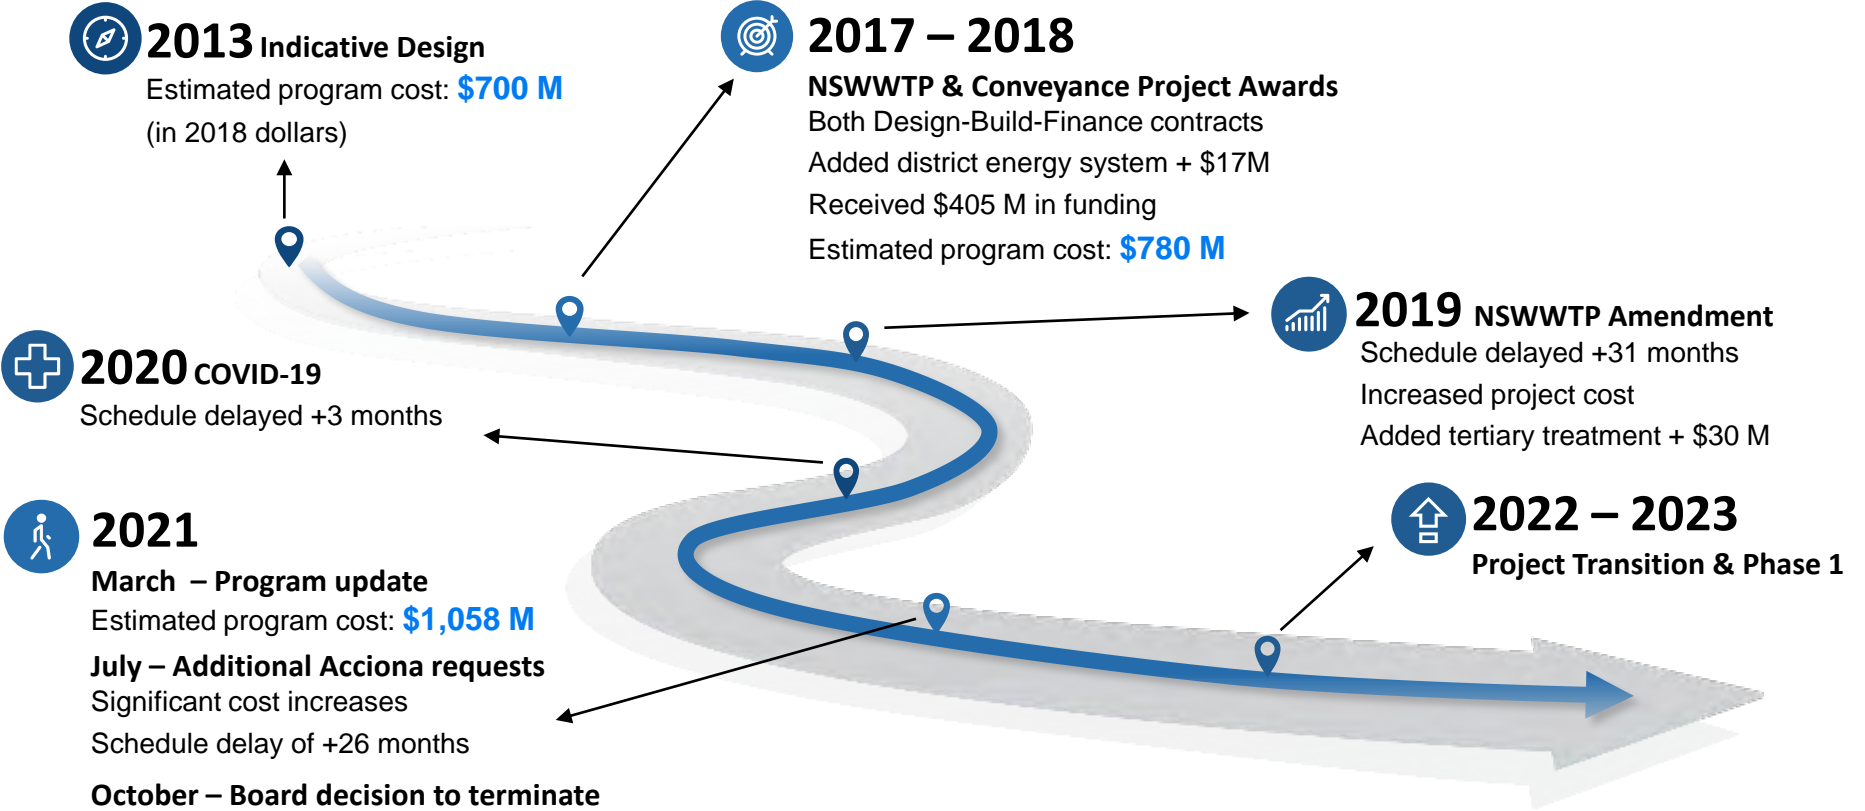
2013 Indicative Design
Estimated program cost: $700 M
(in 2018 dollars)

2017 – 2018
NSWWTP & Conveyance Project Awards
Both Design-Build-Finance contracts
Added district energy system + $17M
Received $405 M in funding
Estimated program cost: $780 M

2019 NSWWTP Amendment
Schedule delayed +31 months
Increased project cost
Added tertiary treatment + $30 M

2020 COVID-19
Schedule delayed +3 months

2021
March – Program update
Estimated program cost: $1,058 M
July – Additional Acciona requests
Significant cost increases
Schedule delay of +26 months
October – Board decision to terminate

2022 – 2023
Project Transition & Phase 1